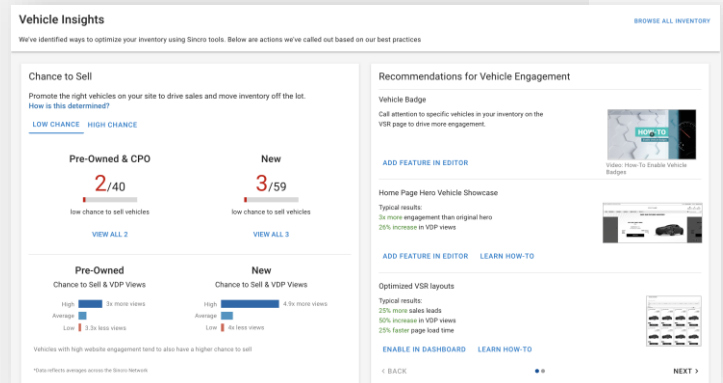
Vehicle Insights

BROWSE ALL INVENTORY

We've identified ways to optimize your inventory using Sincro tools. Below are actions we've called out based on our best practices

Chance to Sell

Promote the right vehicles on your site to drive sales and move inventory off the lot.
How is this determined?

LOW CHANCE HIGH CHANCE

Pre-Owned & CPO

2/40

low chance to sell vehicles

VIEW ALL 2

New

3/59

low chance to sell vehicles

VIEW ALL 3

Pre-Owned
Chance to Sell & VDP Views

High 3x more views
Average
Low 3.3x less views

New
Chance to Sell & VDP Views

High 4.9x more views
Average
Low 4x less views

Vehicles with high website engagement tend to also have a higher chance to sell

*Data reflects averages across the Sincro Network

Recommendations for Vehicle Engagement

Vehicle Badge

Call attention to specific vehicles in your inventory on the VSR page to drive more engagement.

HOW TO

Video: How To Enable Vehicle Badges

ADD FEATURE IN EDITOR

Home Page Hero Vehicle Showcase

Typical results:
3x more engagement than original hero
26% increase in VDP views

ADD FEATURE IN EDITOR LEARN HOW-TO

Optimized VSR layouts

Typical results:
25% more sales leads
50% increase in VDP views
25% faster page load time

ENABLE IN DASHBOARD LEARN HOW-TO

< BACK

NEXT >